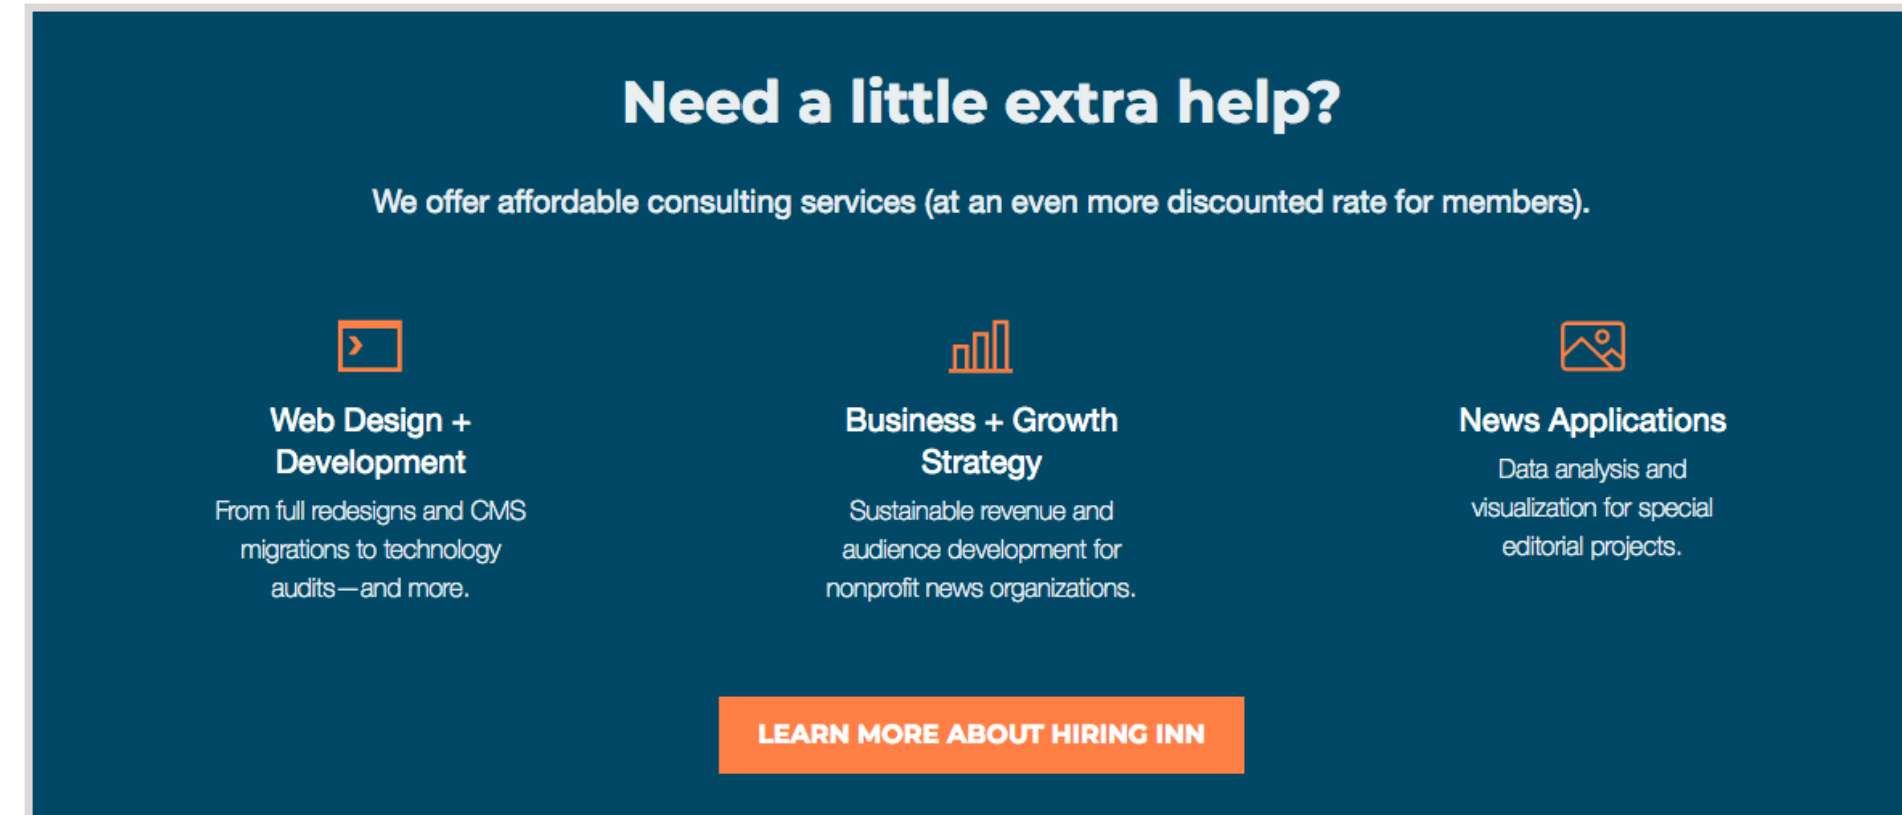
Need a little extra help?

We offer affordable consulting services (at an even more discounted rate for members).

Web Design + Development

From full redesigns and CMS migrations to technology audits—and more.

Business + Growth Strategy

Sustainable revenue and audience development for nonprofit news organizations.

News Applications

Data analysis and visualization for special editorial projects.

LEARN MORE ABOUT HIRING INN